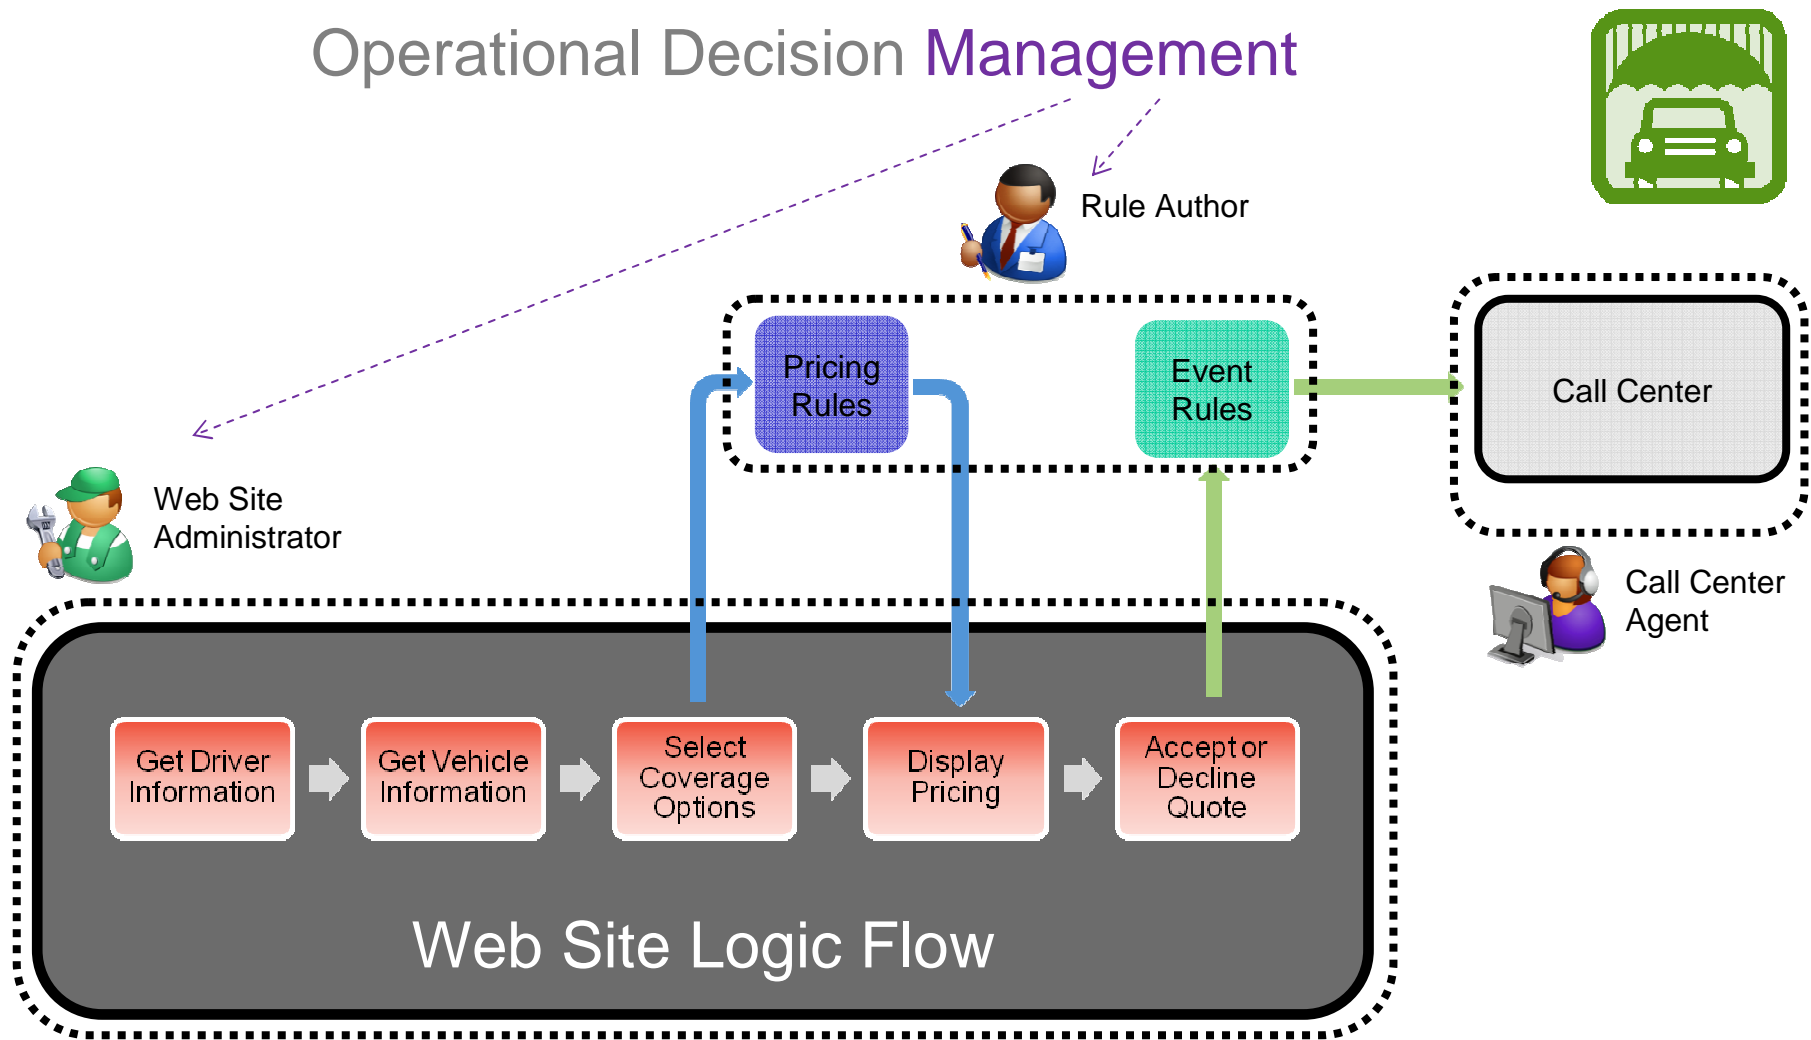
Operational Decision Management

Rule Author

Pricing Rules

Event Rules

Call Center

Web Site Administrator

Call Center Agent

Get Driver Information

Get Vehicle Information

Select Coverage Options

Display Pricing

Accept or Decline Quote

Web Site Logic Flow